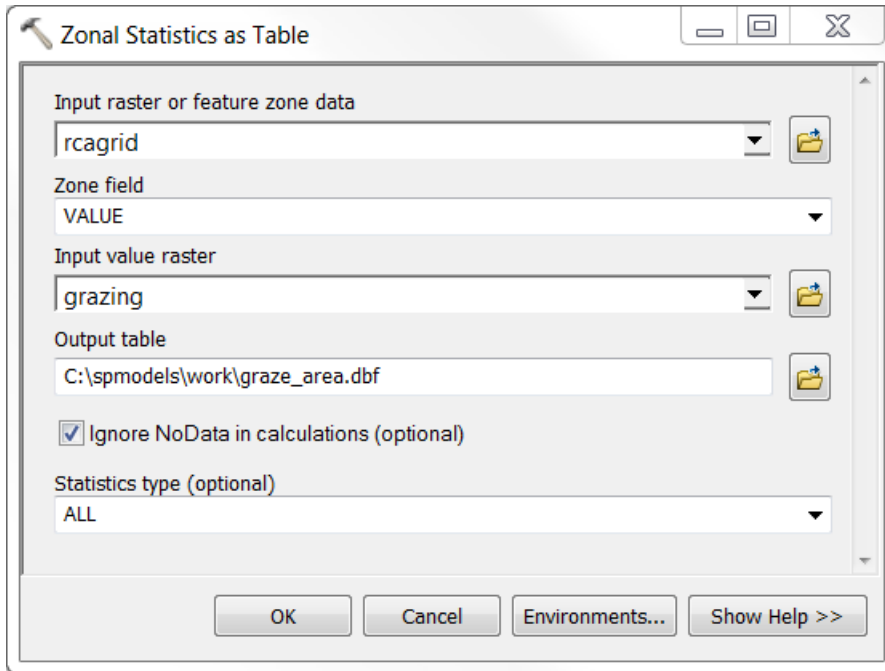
Zonal Statistics as Table

Input raster or feature zone data

rcagrid

Zone field

VALUE

Input value raster

grazing

Output table

C:\spmodels\work\graze_area.dbf

Ignore NoData in calculations (optional)

Statistics type (optional)

ALL

OK

Cancel

Environments...

Show Help >>